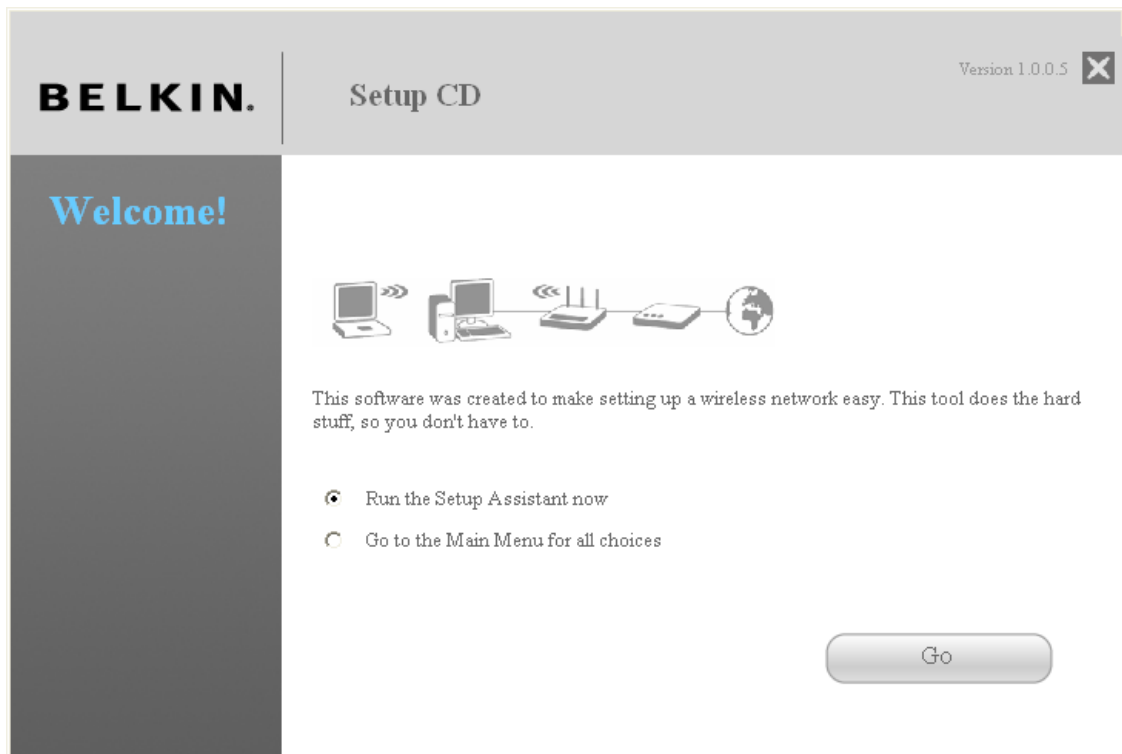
BELKIN.

Setup CD

Version 1.0.0.5

Welcome!

This software was created to make setting up a wireless network easy. This tool does the hard stuff, so you don't have to.

Run the Setup Assistant now

Go to the Main Menu for all choices

Go